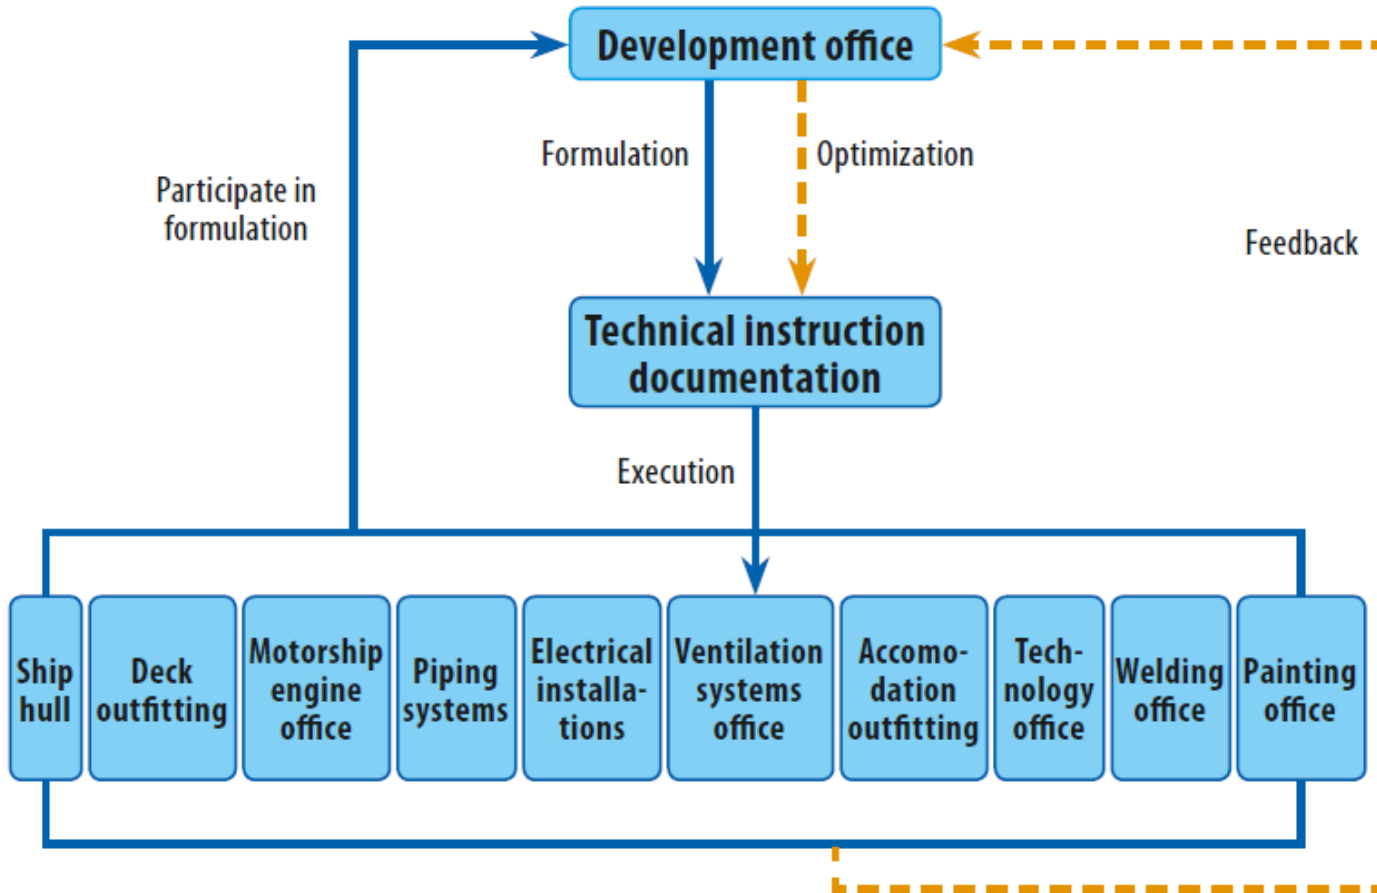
Development office

Formulation

Optimization

Participate in formulation

Feedback

Technical instruction documentation

Execution

Ship hull

Deck outfitting

Motorship engine office

Piping systems

Electrical installations

Ventilation systems office

Accomodation outfitting

Technology office

Welding office

Painting office